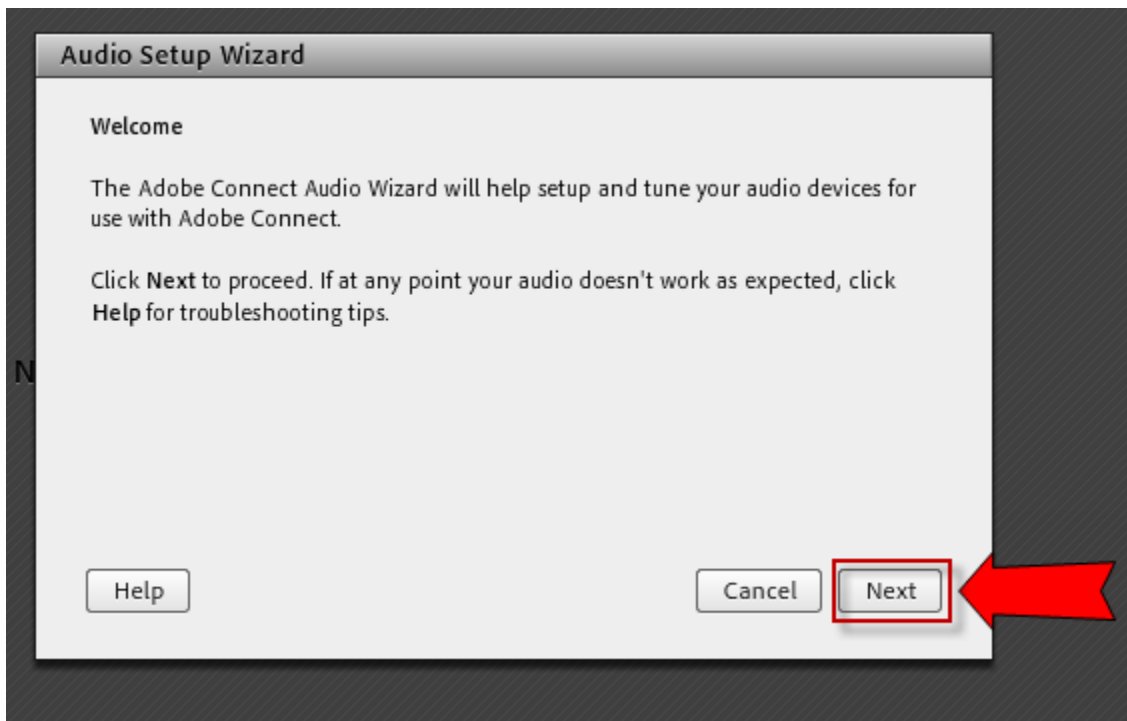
Audio Setup Wizard

Welcome

The Adobe Connect Audio Wizard will help setup and tune your audio devices for use with Adobe Connect.

Click **Next** to proceed. If at any point your audio doesn't work as expected, click **Help** for troubleshooting tips.

N

Help

Cancel

Next